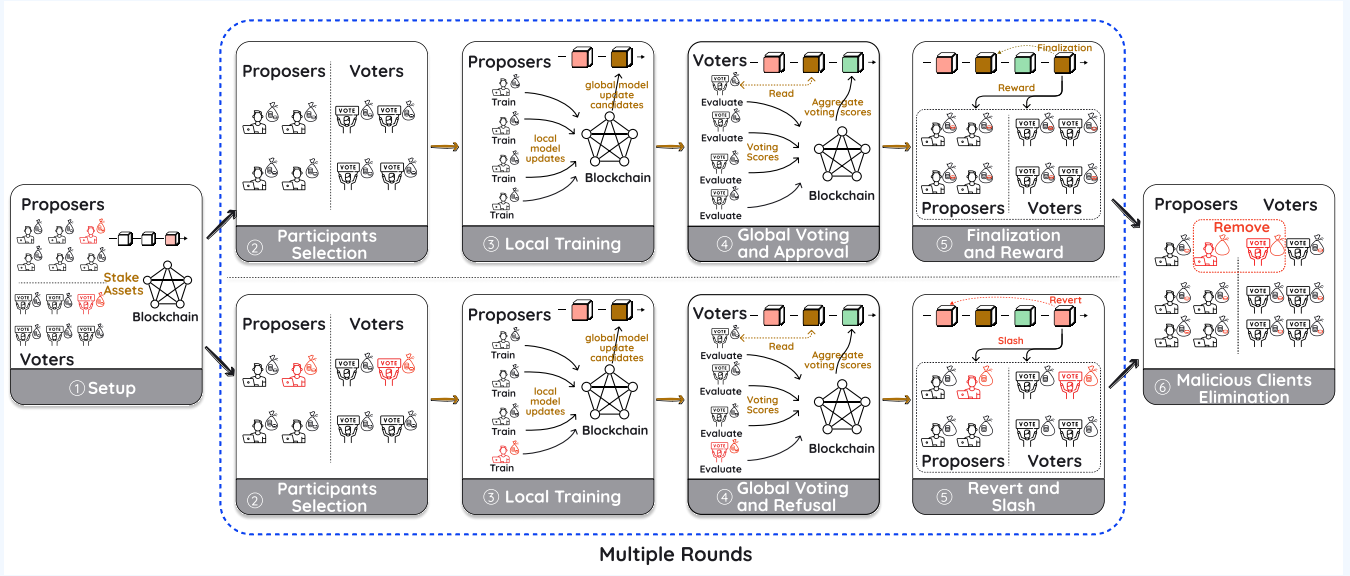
Proposers

Stake Assets

Blockchain

Voters

① Setup

Proposers Voters

② Participants Selection

Proposers

Train
Train
Train
Train

local model updates

global model update candidates

Blockchain

③ Local Training

Voters

Evaluate
Evaluate
Evaluate
Evaluate

Read

Aggregate voting scores

Voting Scores

Blockchain

④ Global Voting and Approval

Finalization

Reward

Proposers Voters

⑤ Finalization and Reward

Proposers Voters

② Participants Selection

Proposers

Train
Train
Train
Train

local model updates

global model update candidates

Blockchain

③ Local Training

Voters

Evaluate
Evaluate
Evaluate
Evaluate

Read

Aggregate voting scores

Voting Scores

Blockchain

④ Global Voting and Refusal

Revert

Slash

Proposers Voters

⑤ Revert and Slash

Proposers Voters

Remove

⑥ Malicious Clients Elimination

Multiple Rounds